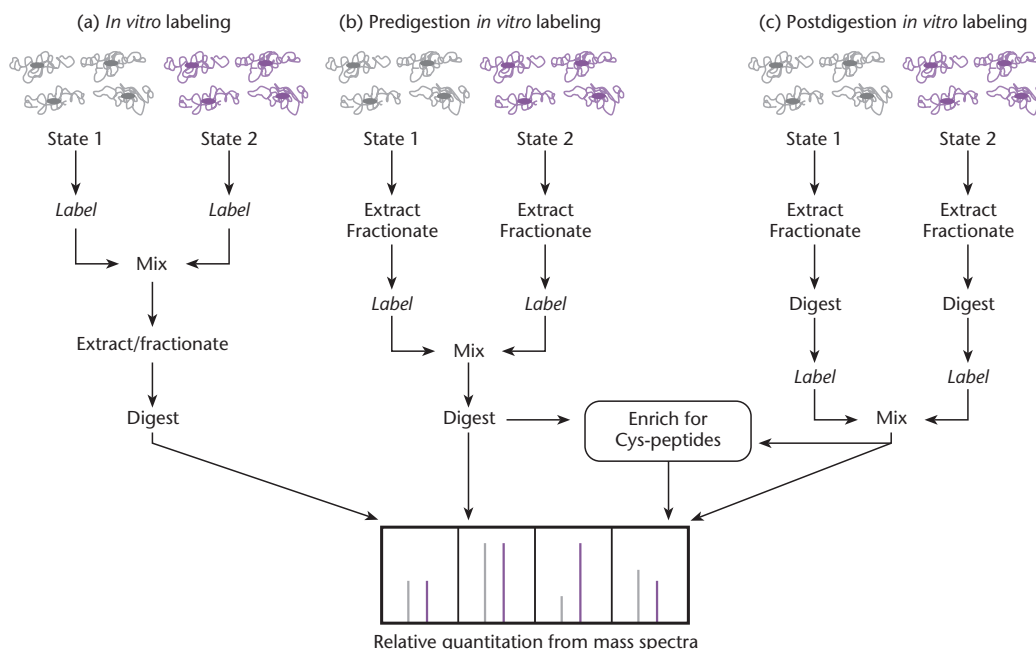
(a) In vitro labeling

State 1

State 2

Label

Label

Mix

Extract/fractionate

Digest

(b) Predigestion in vitro labeling

State 1

State 2

Extract Fractionate

Extract Fractionate

Label

Label

Mix

Digest

Enrich for Cys-peptides

(c) Postdigestion in vitro labeling

State 1

State 2

Extract Fractionate

Extract Fractionate

Digest

Digest

Label

Label

Mix

Relative quantitation from mass spectra